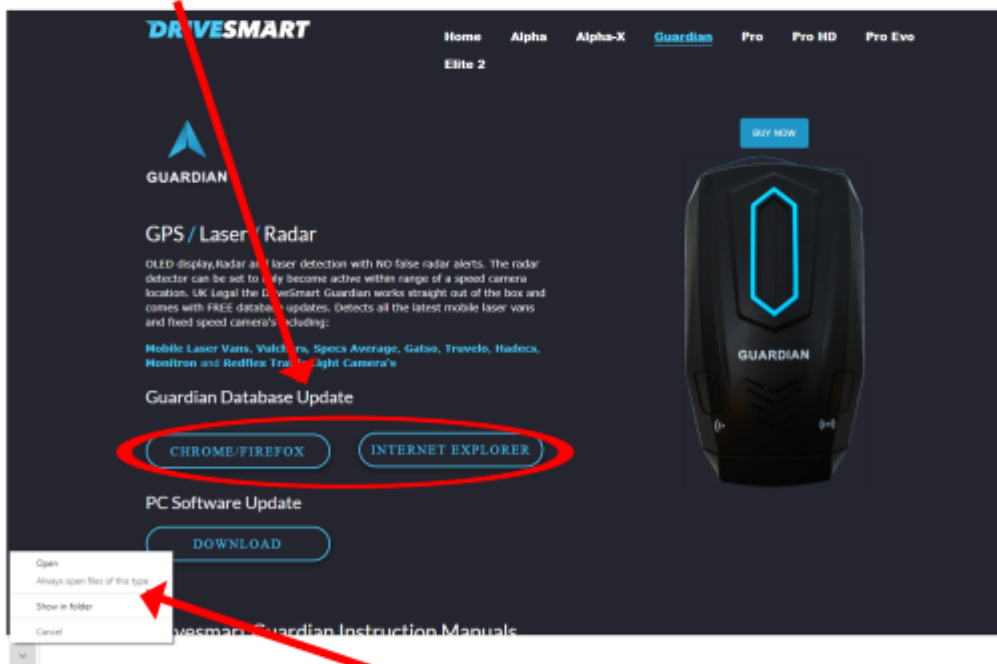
DRIVESMART

Home Alpha Alpha-X Guardian Pro Pro HD Pro Evo Elite 2

GUARDIAN

BUY NOW

GPS / Laser / Radar

OLED display,Radar and laser detection with NO false radar alerts. The radar detector can be set to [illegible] become active within range of a speed camera location. UK Legal the DriveSmart Guardian works straight out of the box and comes with FREE database updates. Detects all the latest mobile laser vans and fixed speed camera's including:

Mobile Laser Vans, Vulc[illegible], Specs Average, Gatso, Truvelo, Hadecs, Monitron and Redflex Tra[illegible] Light Camera's

GUARDIAN

Guardian Database Update

CHROME/FIREFOX

INTERNET EXPLORER

PC Software Update

DOWNLOAD

Open
Always open files of this type
Show in folder
Cancel

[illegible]vesmart Guardian Instruction Manuals